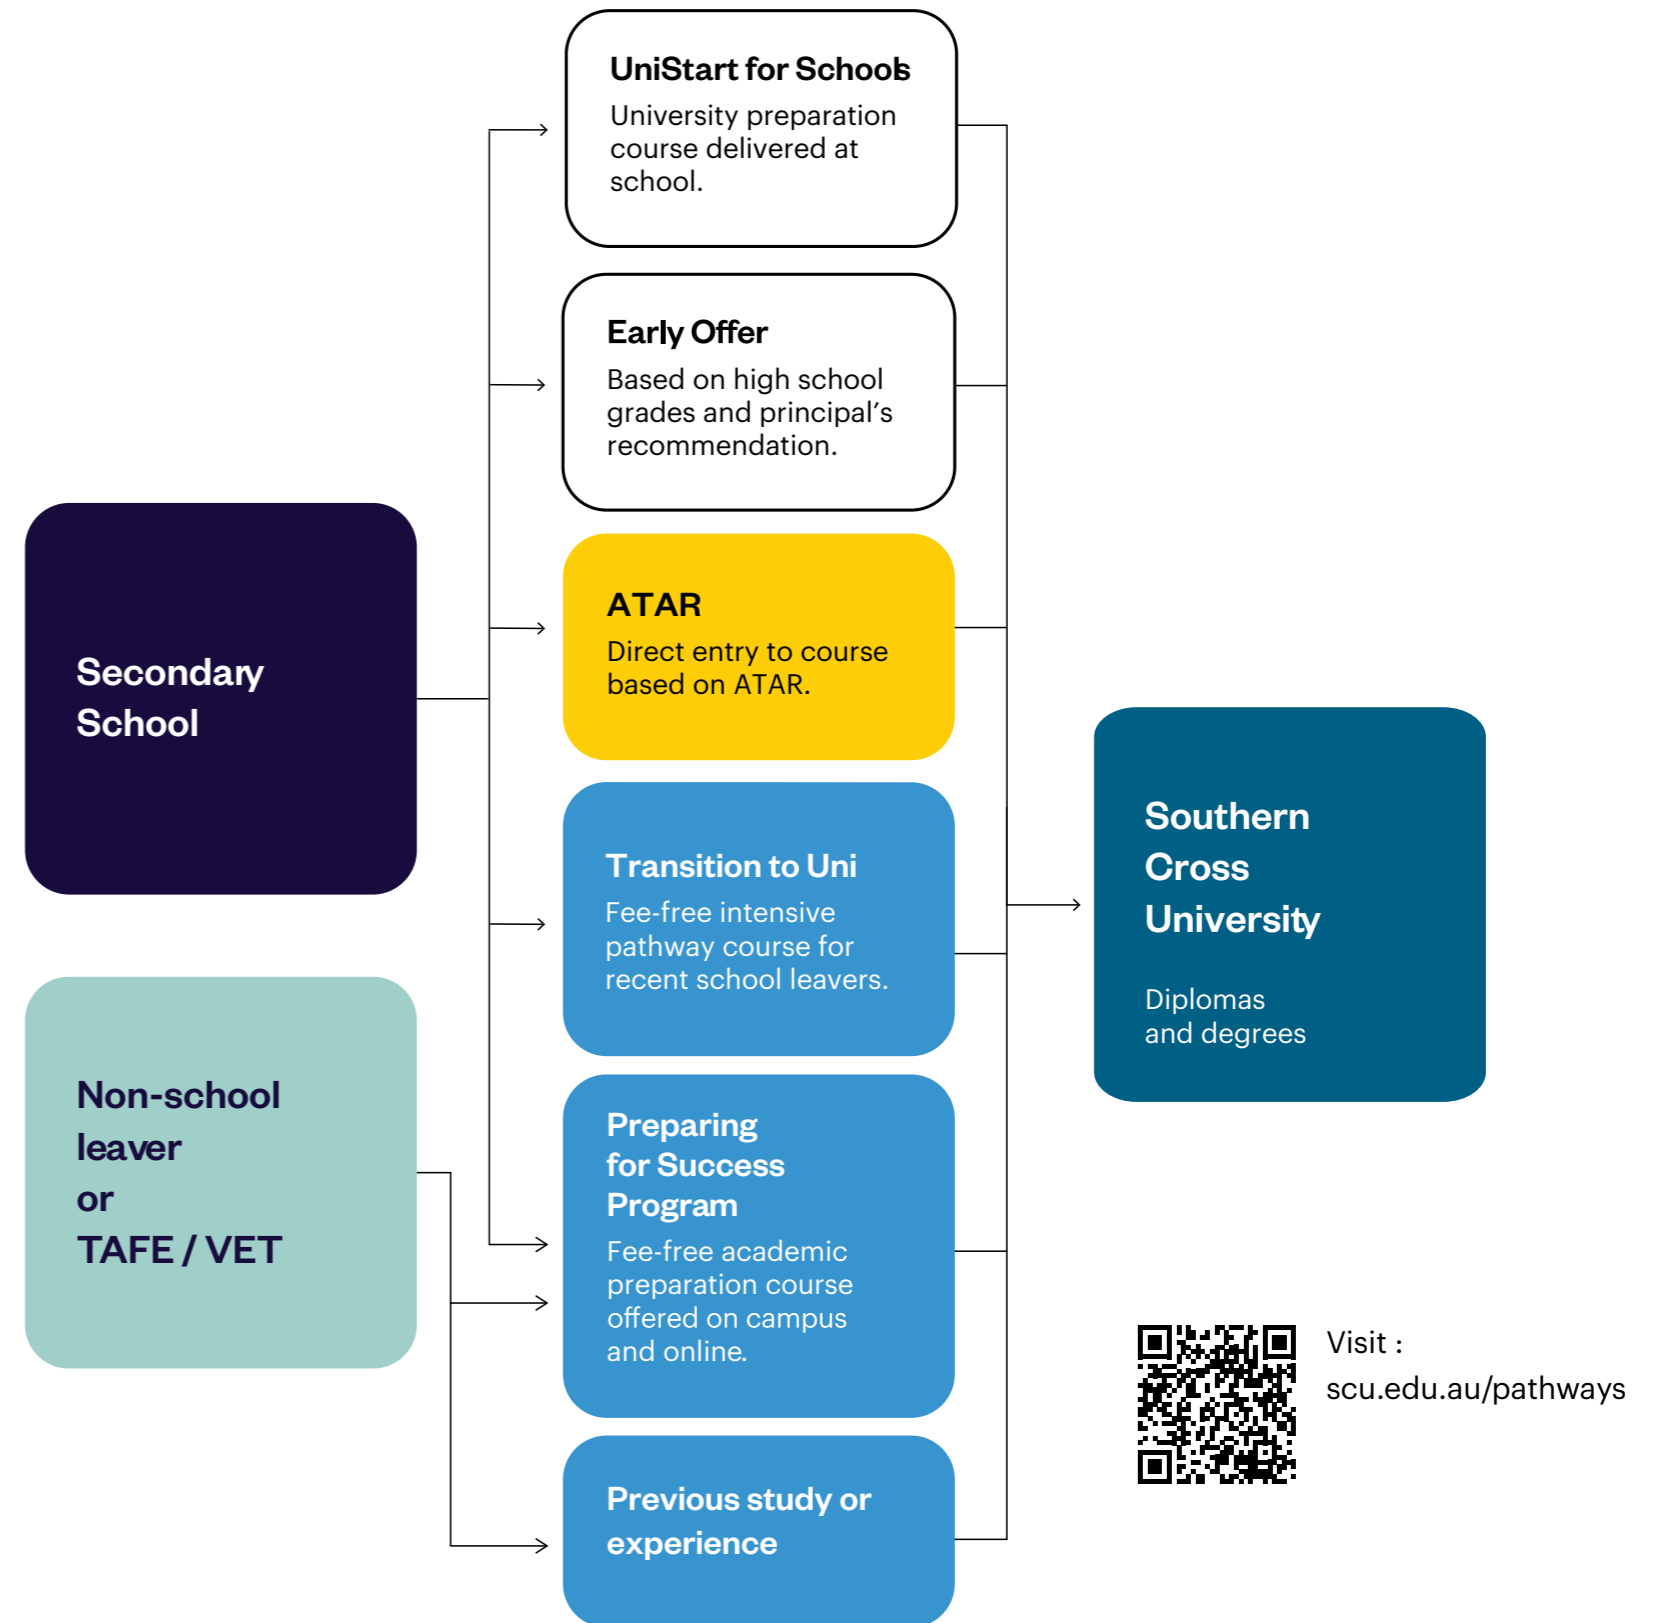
Secondary School

Non-school leaver or TAFE / VET

UniStart for Schools
University preparation course delivered at school.

Early Offer
Based on high school grades and principal's recommendation.

ATAR
Direct entry to course based on ATAR.

Transition to Uni
Fee-free intensive pathway course for recent school leavers.

Preparing for Success Program
Fee-free academic preparation course offered on campus and online.

Previous study or experience

Southern Cross University

Diplomas and degrees

Visit : scu.edu.au/pathways